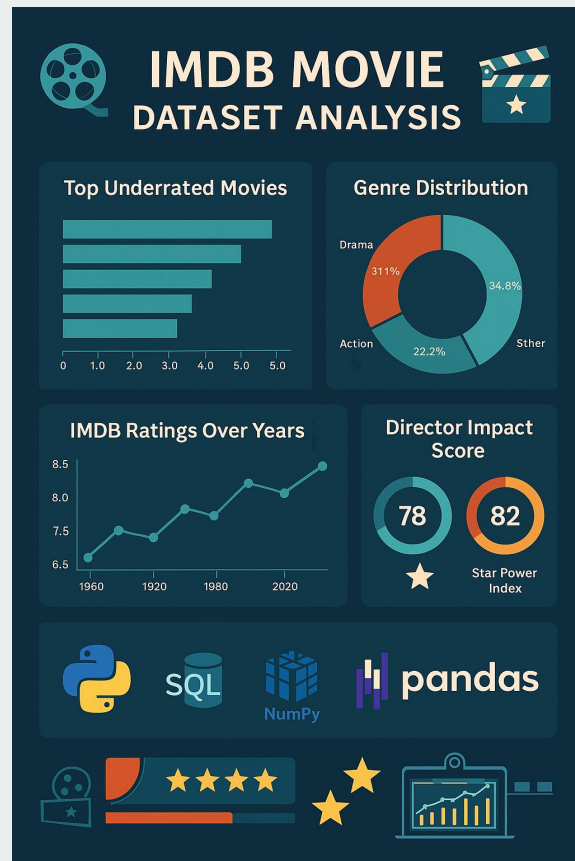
IMDB MOVIE
DATASET ANALYSIS

Top Underrated Movies

0 1.0 2.0 3.0 4.0 5.0 5.0

Genre Distribution

Drama
311%
34.8%
Action
22.2%
Sther

IMDB Ratings Over Years

8.5
8.0
7.5
6.5
1960 1920 1980 2020

Director Impact Score

78
82
Star Power Index

SQL
NumPy
pandas